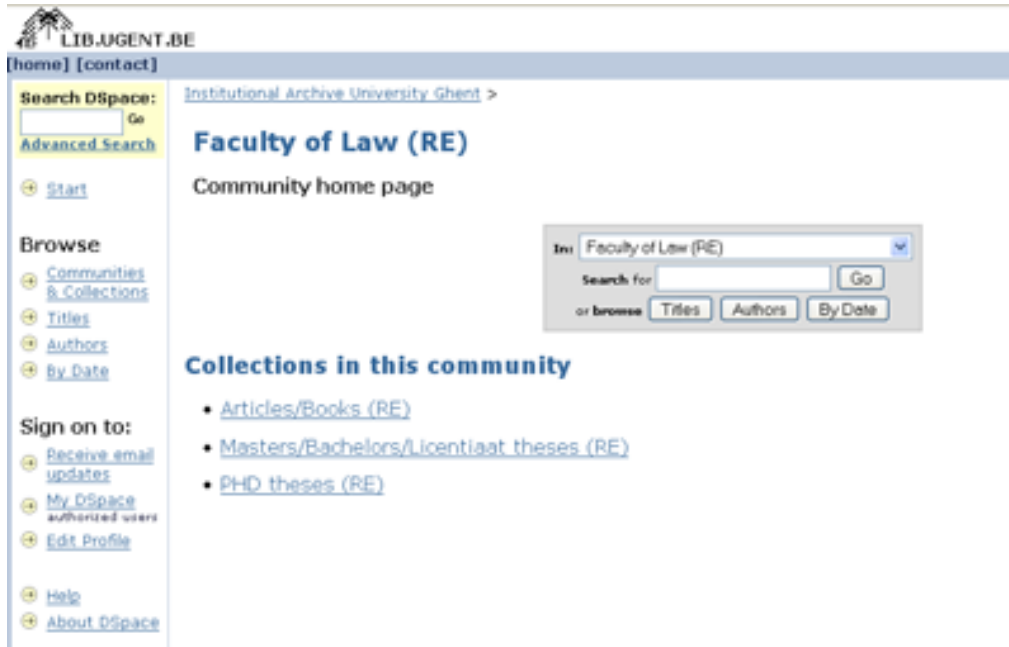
LIB.UGENT.BE
[home] [contact]

Search DSpace:
Go
Advanced Search

Start

Browse
Communities & Collections
Titles
Authors
By Date

Sign on to:
Receive email updates
My DSpace
authorized users
Edit Profile

Help
About DSpace

Institutional Archive University Ghent >

Faculty of Law (RE)

Community home page

In: Faculty of Law (RE)
Search for Go
or browse Titles Authors By Date

Collections in this community

• Articles/Books (RE)
• Masters/Bachelors/Licentiaat theses (RE)
• PHD theses (RE)